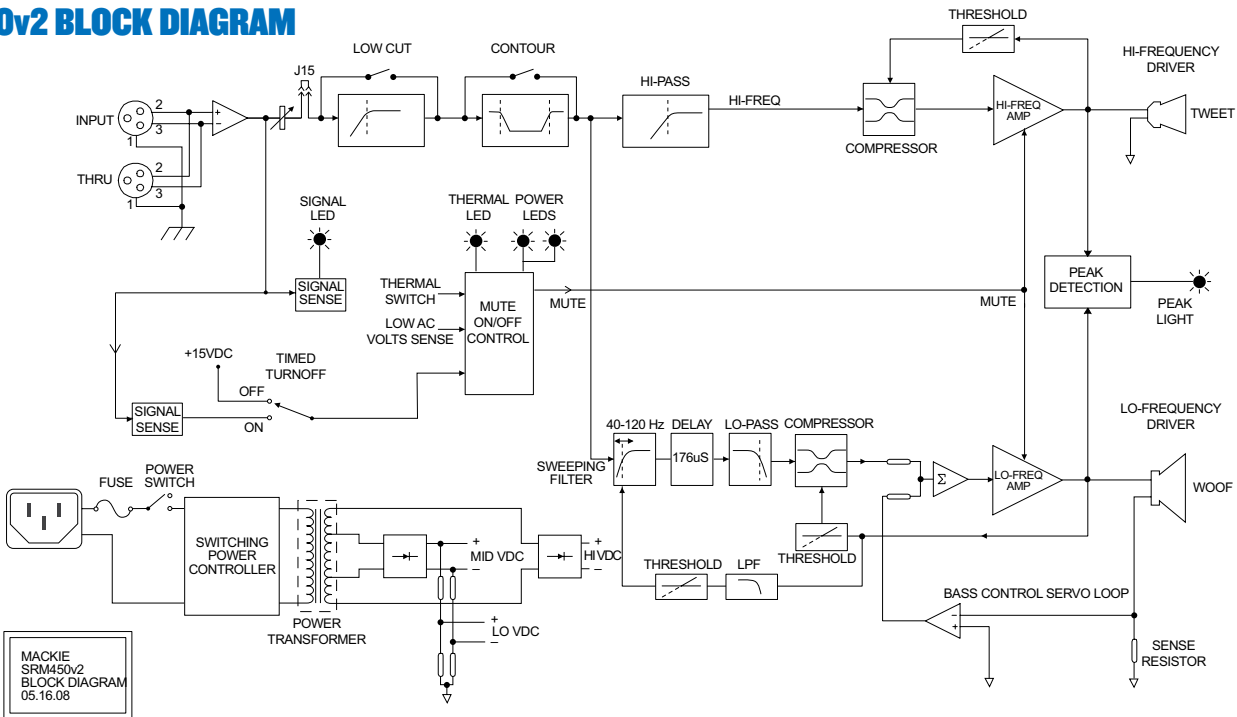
0v2 BLOCK DIAGRAM

THRESHOLD

HI-FREQUENCY DRIVER

LOW CUT

CONTOUR

J15

HI-PASS

HI-FREQ

INPUT

2

3

1

THRU

2

3

1

COMPRESSOR

HI-FREQ AMP

TWEET

SIGNAL LED

THERMAL LED

POWER LEDS

SIGNAL SENSE

THERMAL SWITCH

LOW AC VOLTS SENSE

MUTE ON/OFF CONTROL

MUTE

MUTE

PEAK DETECTION

PEAK LIGHT

+15VDC

TIMED TURNOFF

OFF

ON

SIGNAL SENSE

LO-FREQUENCY DRIVER

40-120 Hz

DELAY

176uS

LO-PASS

COMPRESSOR

SWEEPING FILTER

Σ

LO-FREQ AMP

WOOF

FUSE

POWER SWITCH

SWITCHING POWER CONTROLLER

+

MID VDC

–

+

HI VDC

–

THRESHOLD

LPF

THRESHOLD

+

LO VDC

–

POWER TRANSFORMER

BASS CONTROL SERVO LOOP

SENSE RESISTOR

MACKIE
SRM450v2
BLOCK DIAGRAM
05.16.08